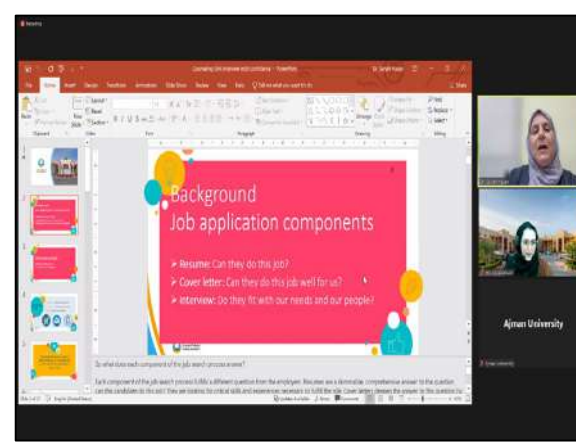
Background
Job application components

➤ Resume: Can they do this job?
➤ Cover letter: Can they do this job well for us?
➤ Interview: Do they fit with our needs and our people?

So what does each component of the job search process answer?

Each component of the job search process fulfills a different question from the employer. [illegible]

Ajman University